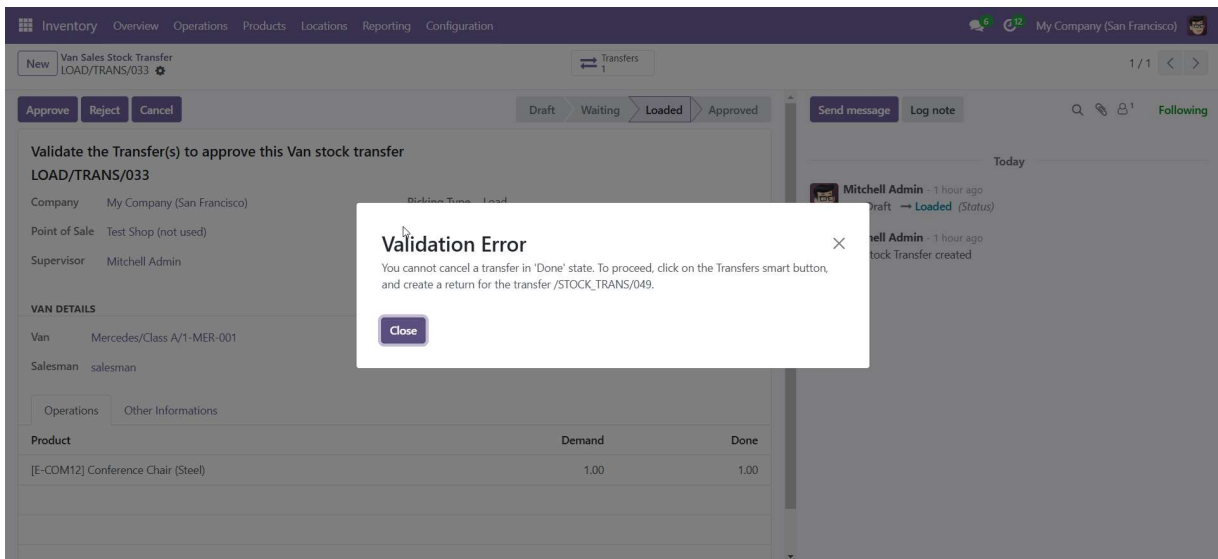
Inventory Overview Operations Products Locations Reporting Configuration

6 12 My Company (San Francisco)

New Van Sales Stock Transfer LOAD/TRANS/033

Transfers 1

1 / 1

Approve Reject Cancel

Draft Waiting Loaded Approved

Send message Log note

Following

Validate the Transfer(s) to approve this Van stock transfer

LOAD/TRANS/033

Company My Company (San Francisco)

Picking Type Load

Point of Sale Test Shop (not used)

Supervisor Mitchell Admin

VAN DETAILS

Van Mercedes/Class A/1-MER-001

Salesman salesman

Operations Other Informations

| Product | Demand | Done |
|---|---|---|
| [E-COM12] Conference Chair (Steel) | 1.00 | 1.00 |

Today

Mitchell Admin - 1 hour ago

Draft → Loaded (Status)

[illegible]hell Admin - 1 hour ago

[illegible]tock Transfer created

Validation Error

You cannot cancel a transfer in 'Done' state. To proceed, click on the Transfers smart button, and create a return for the transfer /STOCK_TRANS/049.

Close